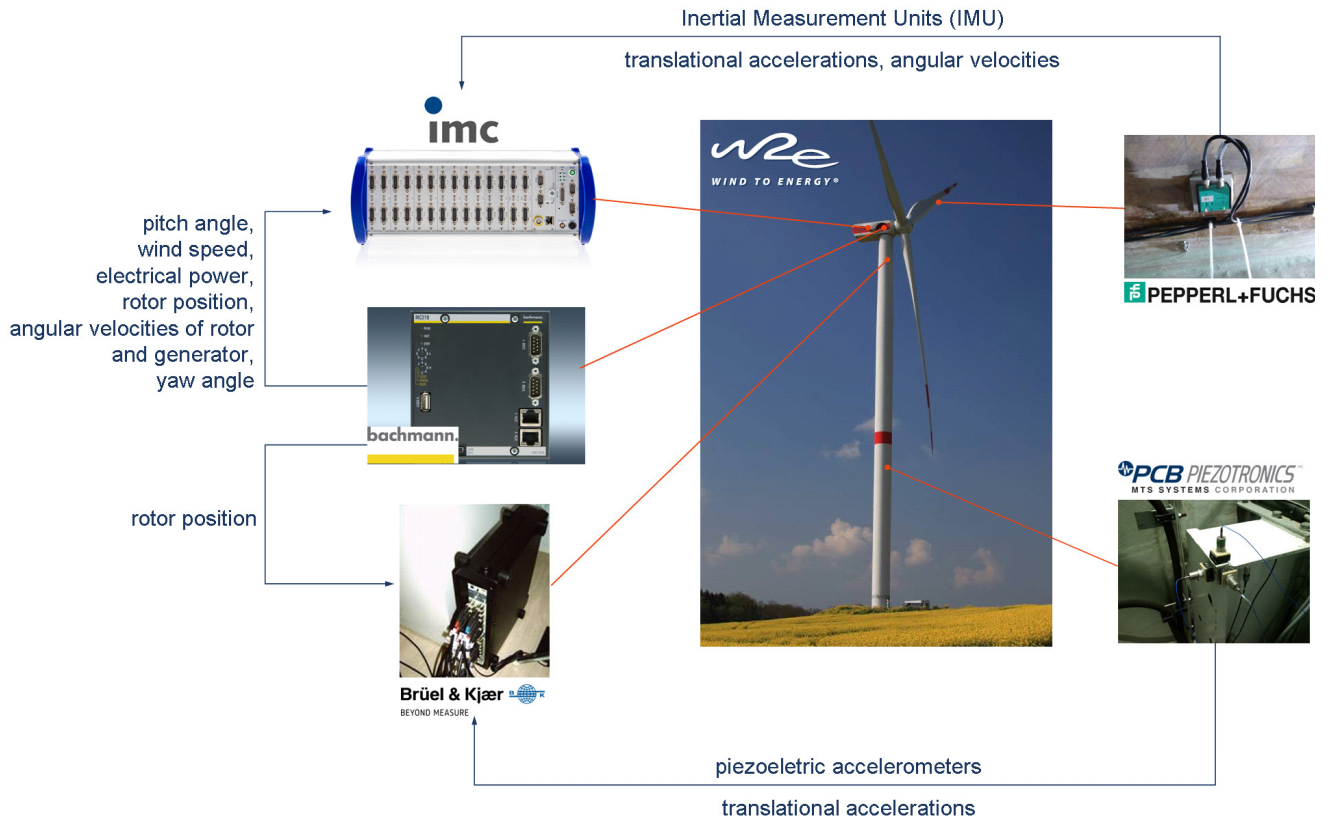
Inertial Measurement Units (IMU)

translational accelerations, angular velocities

imc

W2E
WIND TO ENERGY®

pitch angle,
wind speed,
electrical power,
rotor position,
angular velocities of rotor and generator,
yaw angle

PEPPERL+FUCHS

bachmann.

rotor position

PCB PIEZOTRONICS
MTS SYSTEMS CORPORATION

Brüel & Kjær
BEYOND MEASURE

piezoeletric accelerometers

translational accelerations